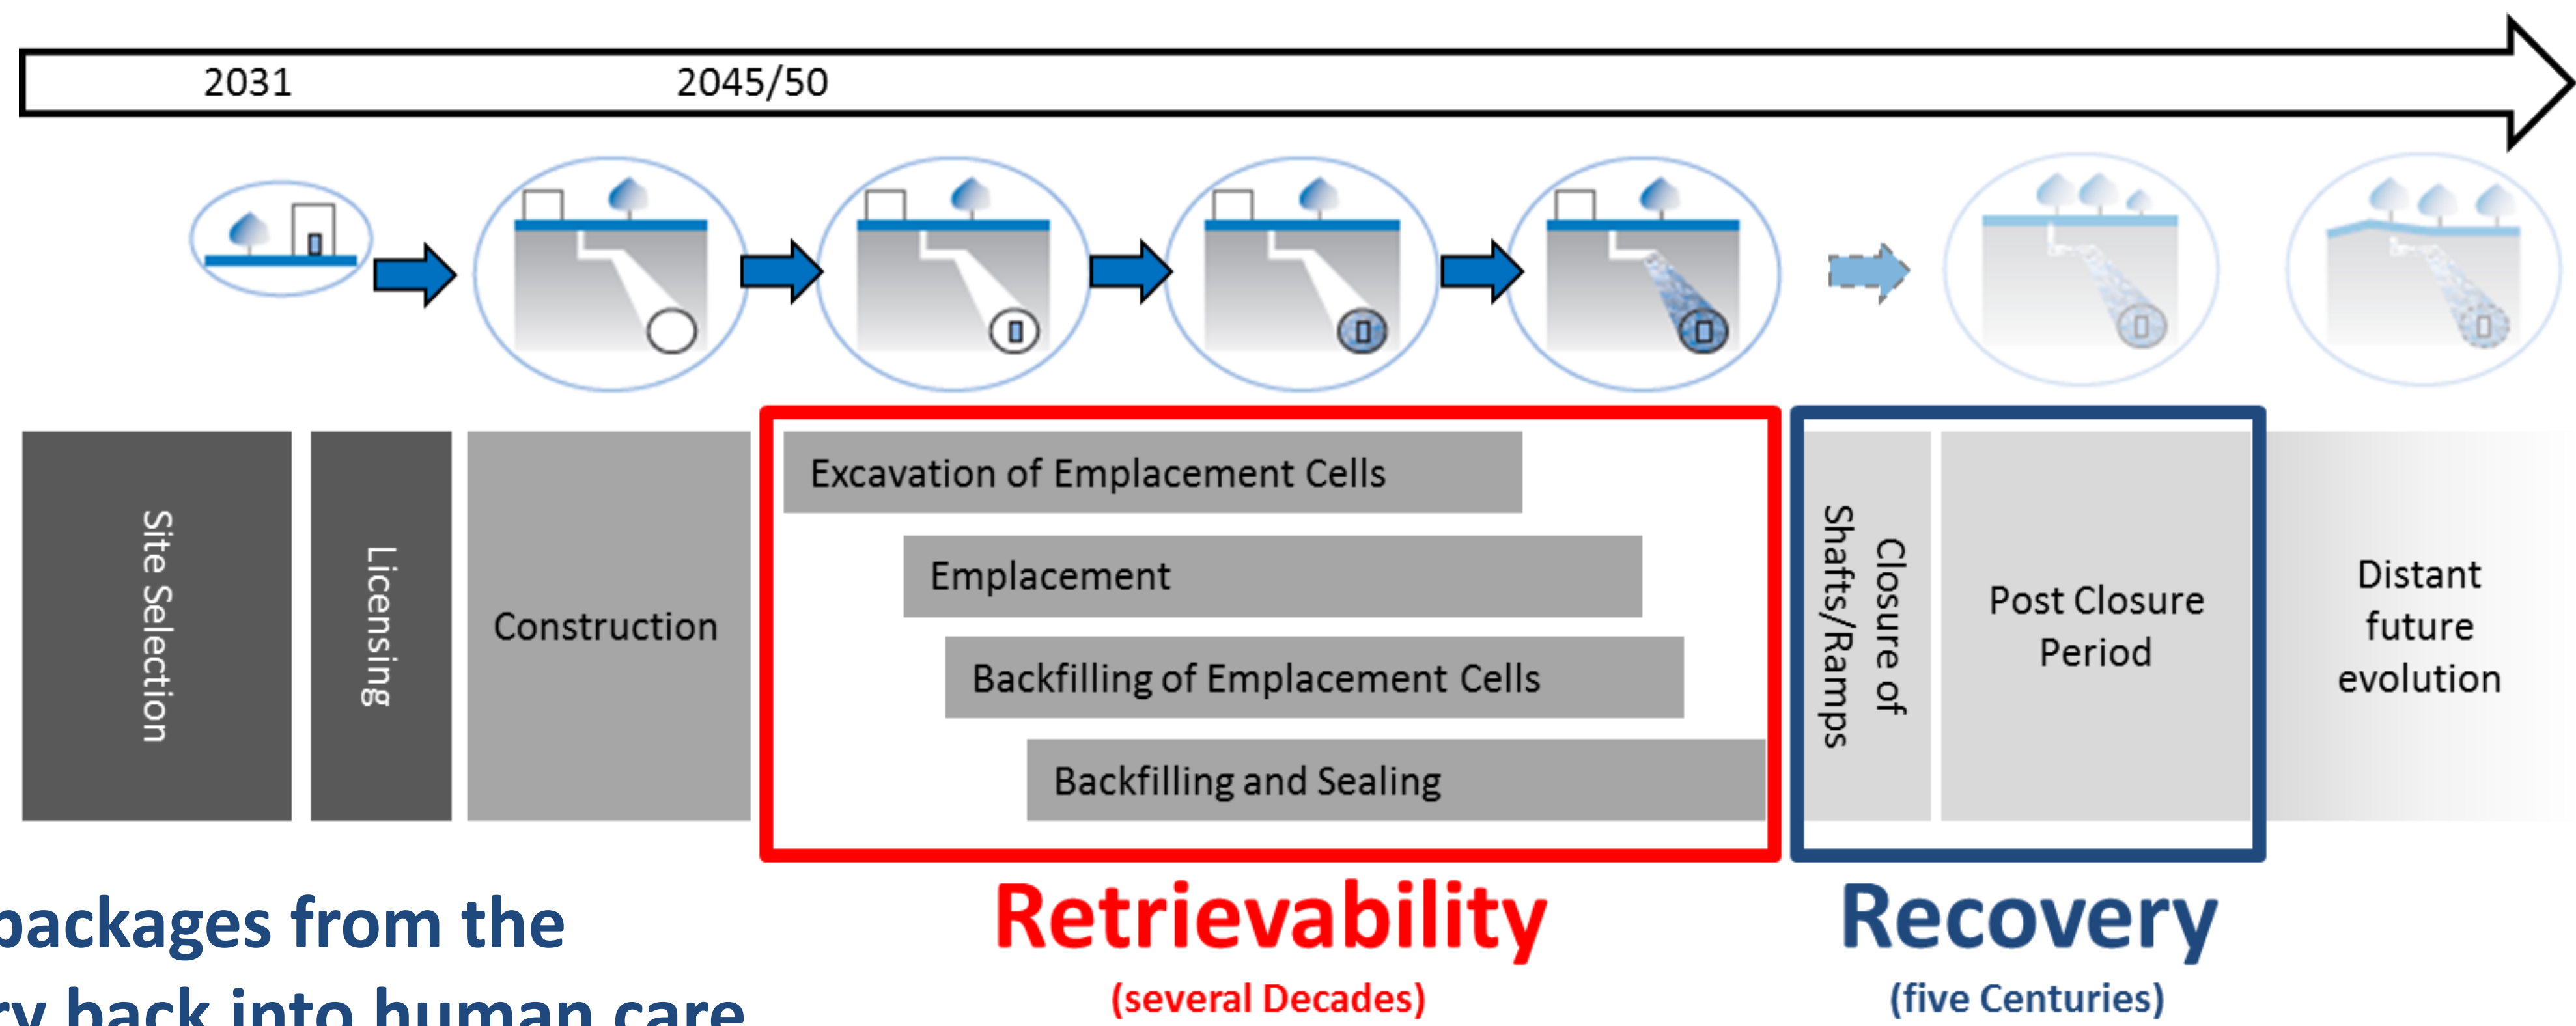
2031

2045/50

Site Selection

Licensing

Construction

Excavation of Emplacement Cells

Emplacement

Backfilling of Emplacement Cells

Backfilling and Sealing

Closure of Shafts/Ramps

Post Closure Period

Distant future evolution

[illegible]packages from the

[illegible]y back into human care

Retrievability

(several Decades)

Recovery

(five Centuries)